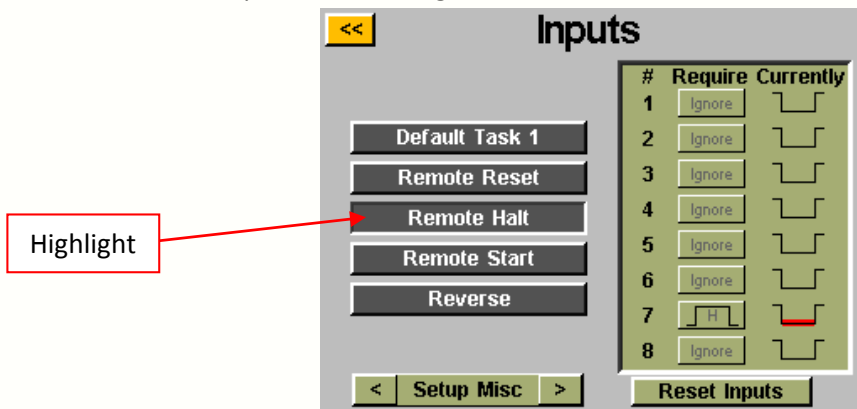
<<

Inputs

Default Task 1

Remote Reset

Remote Halt

Remote Start

Reverse

Highlight

| # | Require | Currently |
|---|---|---|
| 1 | Ignore | |
| 2 | Ignore | |
| 3 | Ignore | |
| 4 | Ignore | |
| 5 | Ignore | |
| 6 | Ignore | |
| 7 | H | |
| 8 | Ignore | |

< Setup Misc >

Reset Inputs